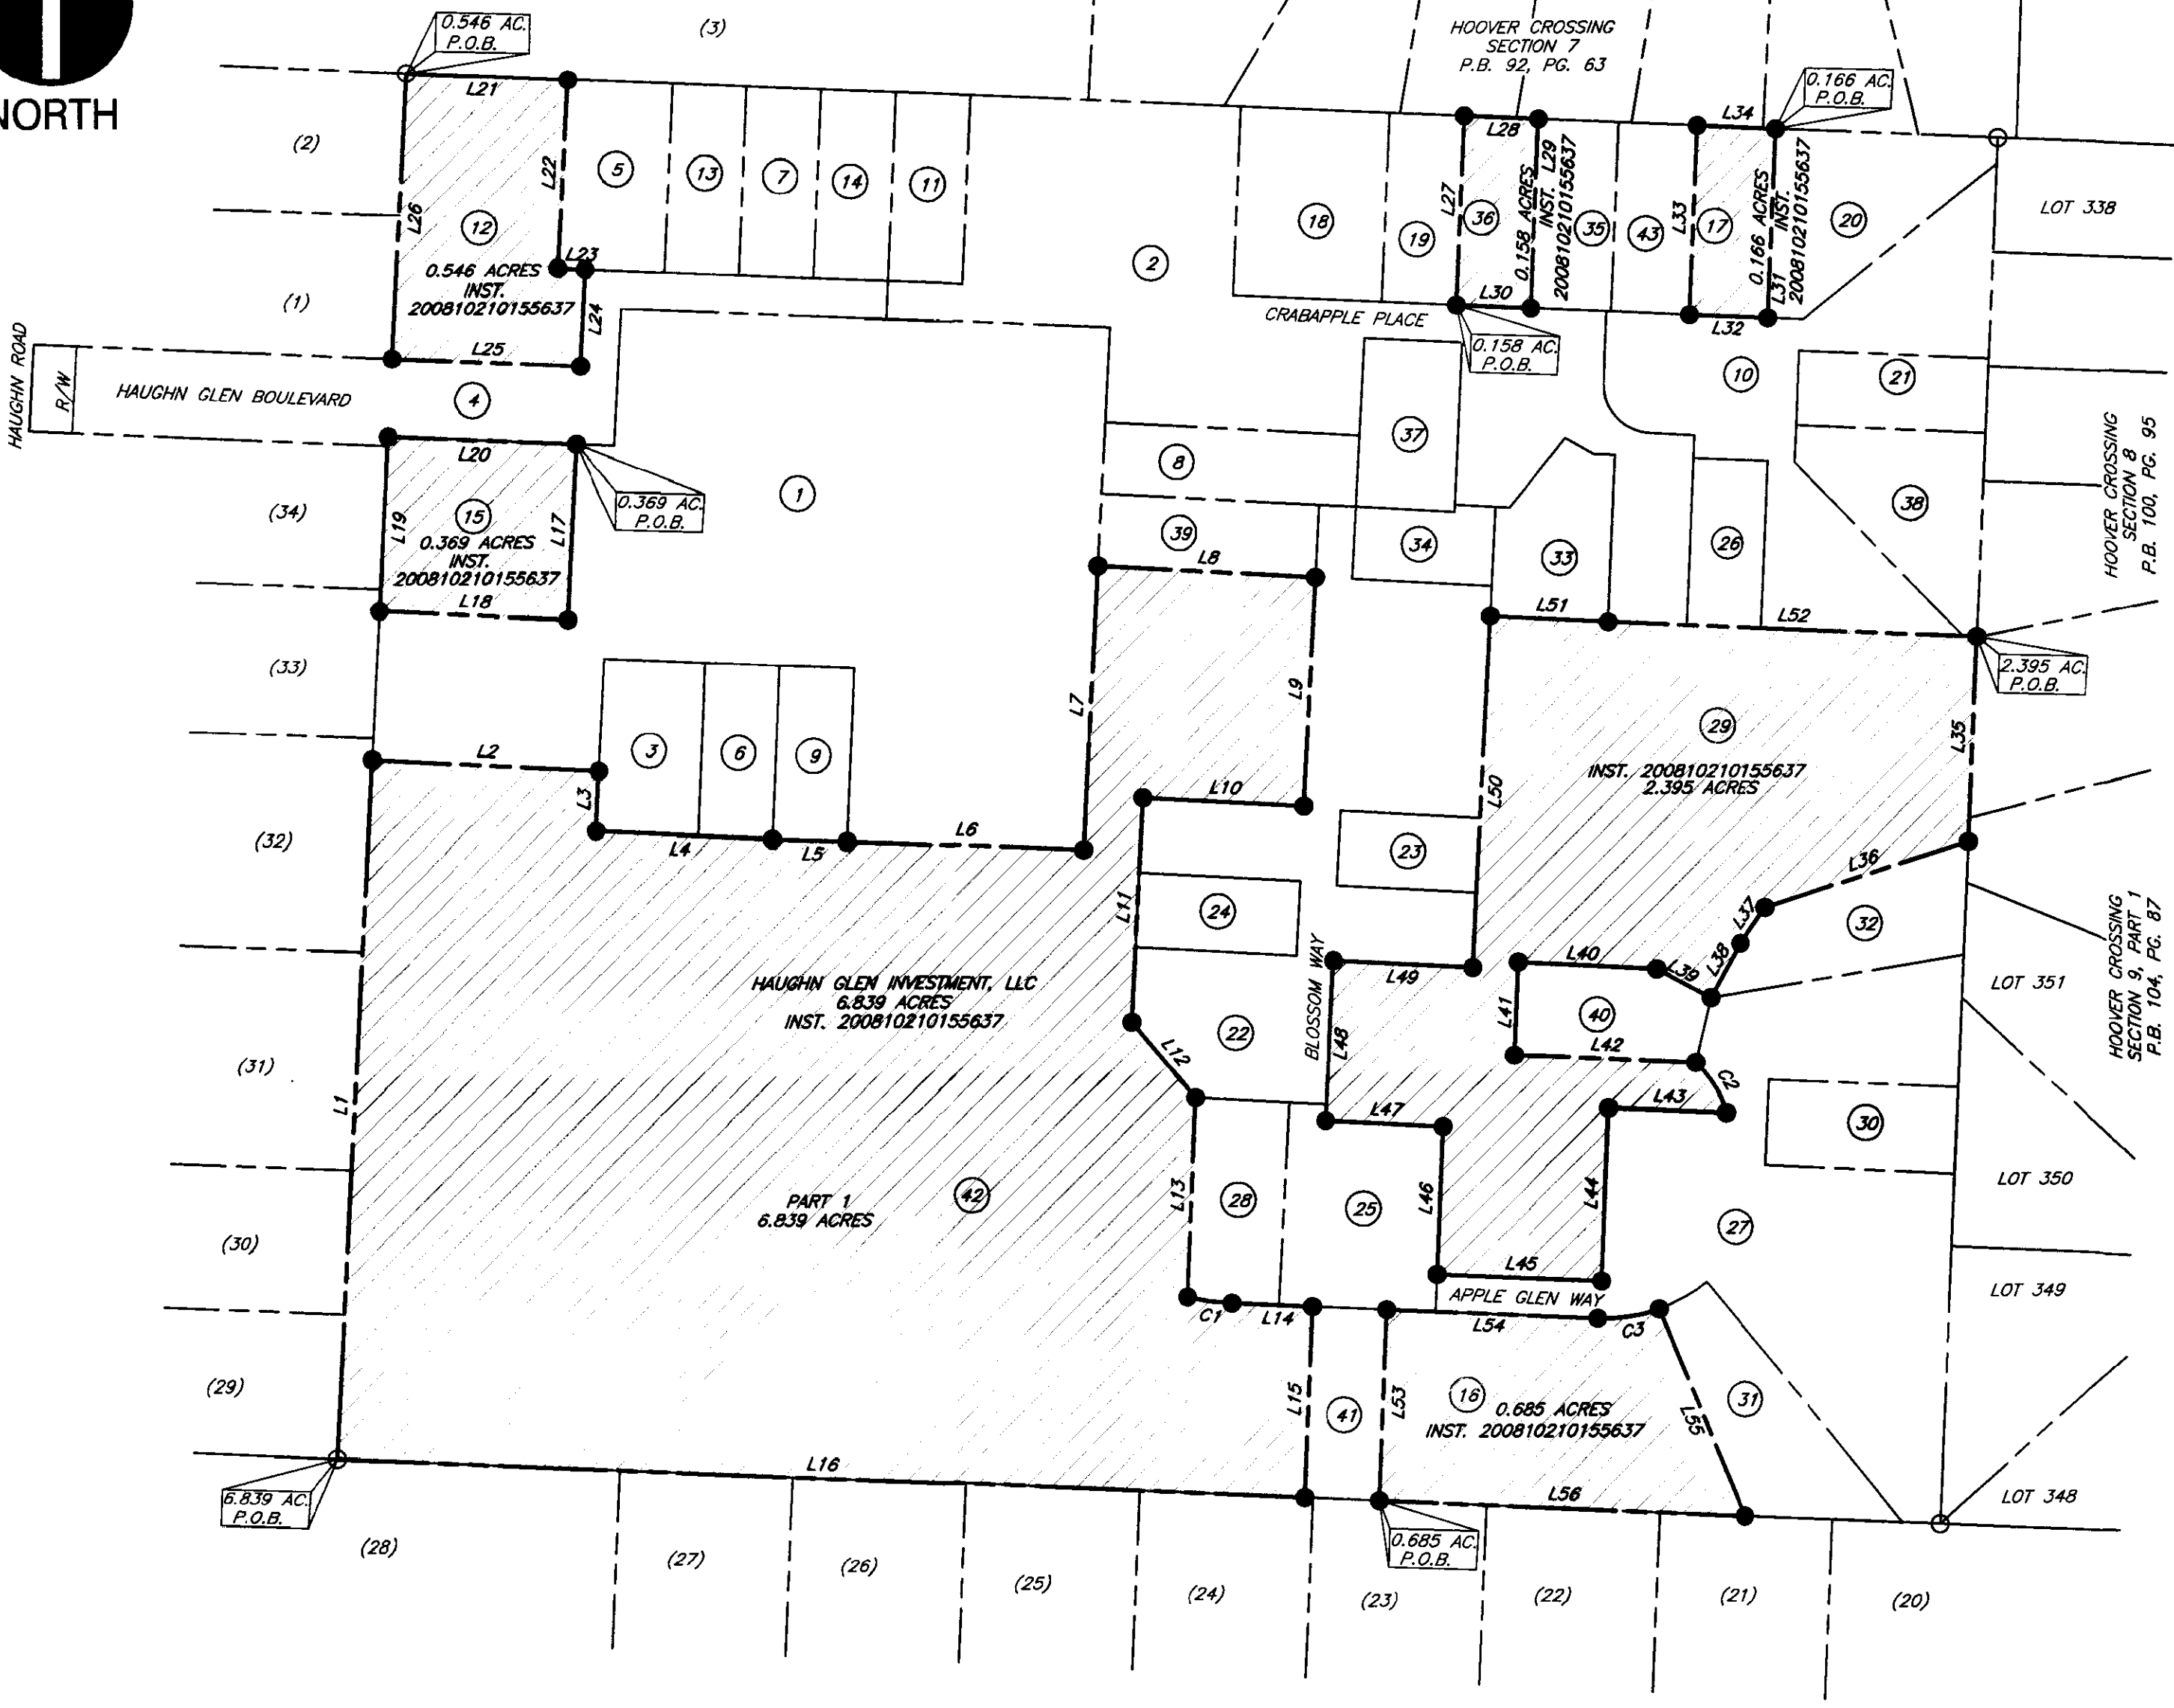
NORTH

0.546 AC.
P.O.B.

(3)

HOOVER CROSSING
SECTION 7
P.B. 92, PG. 63

0.166 AC.
P.O.B.

L21

L34

L28

(2)

L22

5

13

7

14

11

L29
INST. 200810210155637

LOT 338

L26

12

18

19

L27

36

0.158 ACRES

35

43

L33

17

0.166 ACRES
INST. 200810210155637

20

0.546 ACRES
INST.
200810210155637

L23

2

(1)

L24

L30

L31

CRABAPPLE PLACE

L32

HAUGHN ROAD

R/W

L25

0.158 AC.
P.O.B.

10

21

HAUGHN GLEN BOULEVARD

4

37

HOOVER CROSSING
SECTION 8
P.B. 100, PG. 95

L20

8

(34)

15

0.369 AC.
P.O.B.

1

38

L19

0.369 ACRES
INST.
200810210155637

L17

39

34

33

26

L18

L8

L51

L52

(33)

2.395 AC.
P.O.B.

L9

L7

29

3

6

9

L2

INST. 200810210155637
2.395 ACRES

L35

L3

L10

L50

L4

L5

L6

(32)

23

L36

L11

24

L37

32

HOOVER CROSSING
SECTION 9, PART 1
P.B. 104, PG. 87

BLOSSOM WAY

L40

L38

L49

L39

LOT 351

HAUGHN GLEN INVESTMENT, LLC
6.839 ACRES
INST. 200810210155637

L41

40

(31)

22

L48

L42

L12

C2

L1

L43

30

L47

L13

PART 1
6.839 ACRES

42

28

25

L46

L44

27

LOT 350

(30)

L45

APPLE GLEN WAY

LOT 349

C1

L14

L54

C3

(29)

L15

41

L53

16

0.685 ACRES
INST. 200810210155637

L55

31

L16

L56

LOT 348

6.839 AC.
P.O.B.

0.685 AC.
P.O.B.

(28)

(27)

(26)

(25)

(24)

(23)

(22)

(21)

(20)